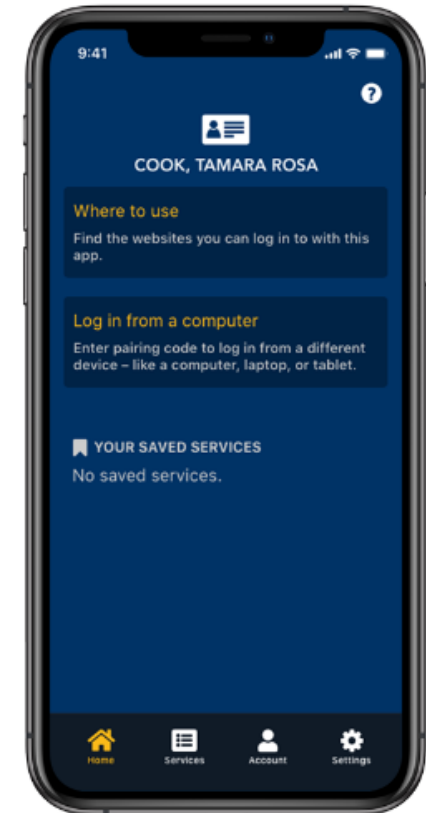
9:41

?

COOK, TAMARA ROSA

Where to use

Find the websites you can log in to with this app.

Log in from a computer

Enter pairing code to log in from a different device – like a computer, laptop, or tablet.

YOUR SAVED SERVICES

No saved services.

Home
Services
Account
Settings